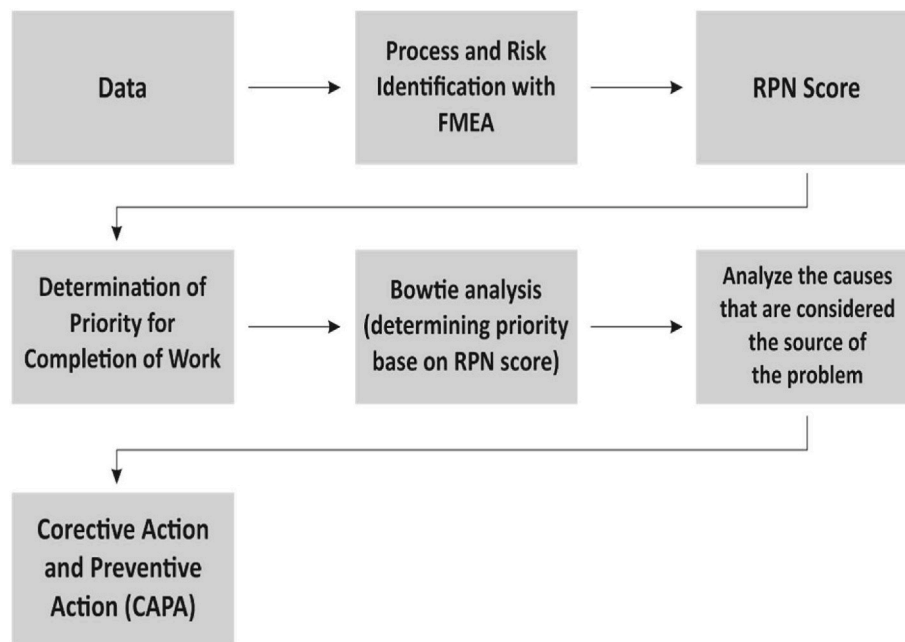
Data

Process and Risk Identification with FMEA

RPN Score

Determination of Priority for Completion of Work

Bowtie analysis (determining priority base on RPN score)

Analyze the causes that are considered the source of the problem

Corective Action and Preventive Action (CAPA)